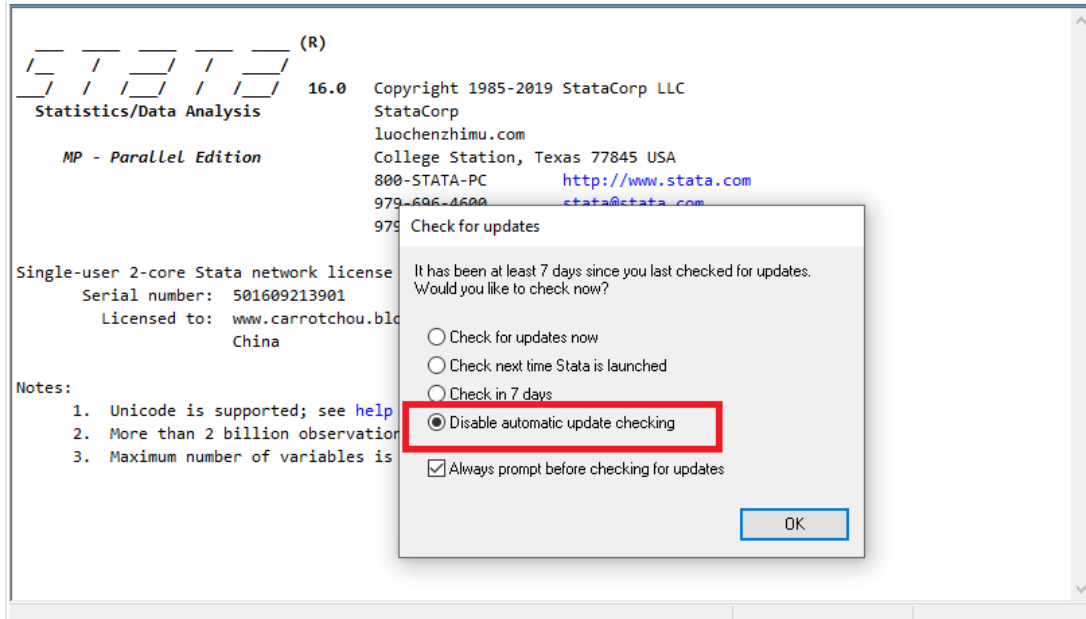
___  ____  ____  ____  ____ (R)
/__    /   ____/   /   ____/
___/   /   /___/   /   /___/   16.0   Copyright 1985-2019 StataCorp LLC
Statistics/Data Analysis   StataCorp
luochenzhimu.com
MP - Parallel Edition   College Station, Texas 77845 USA
800-STATA-PC   http://www.stata.com
979-696-4600   stata@stata.com
979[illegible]

Single-user 2-core Stata network license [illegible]
Serial number: 501609213901
Licensed to: www.carrotchou.blo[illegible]
China

Notes:
1. Unicode is supported; see help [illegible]
2. More than 2 billion observatio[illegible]
3. Maximum number of variables is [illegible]

Check for updates

It has been at least 7 days since you last checked for updates. Would you like to check now?

Check for updates now
Check next time Stata is launched
Check in 7 days
Disable automatic update checking

Always prompt before checking for updates

OK